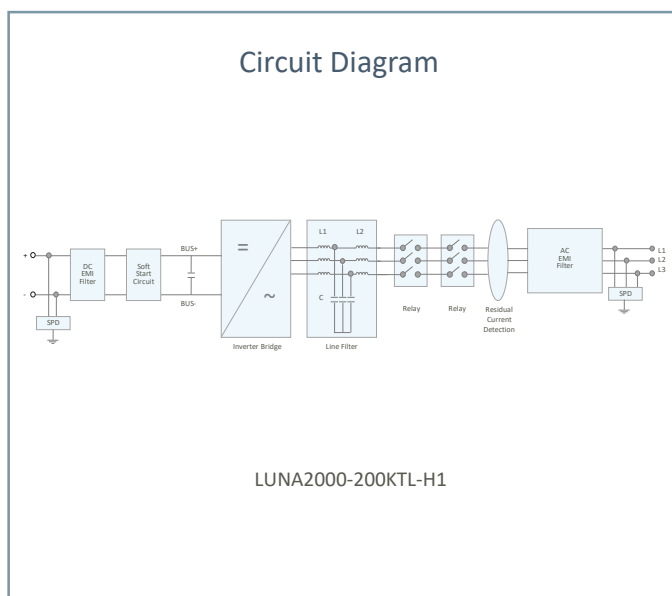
Circuit Diagram

+

-

SPD

DC EMI Filter

Soft Start Circuit

BUS+

BUS-

=

~

Inverter Bridge

L1

L2

C

Line Filter

Relay

Relay

Residual Current Detection

AC EMI Filter

SPD

L1

L2

L3

LUNA2000-200KTL-H1